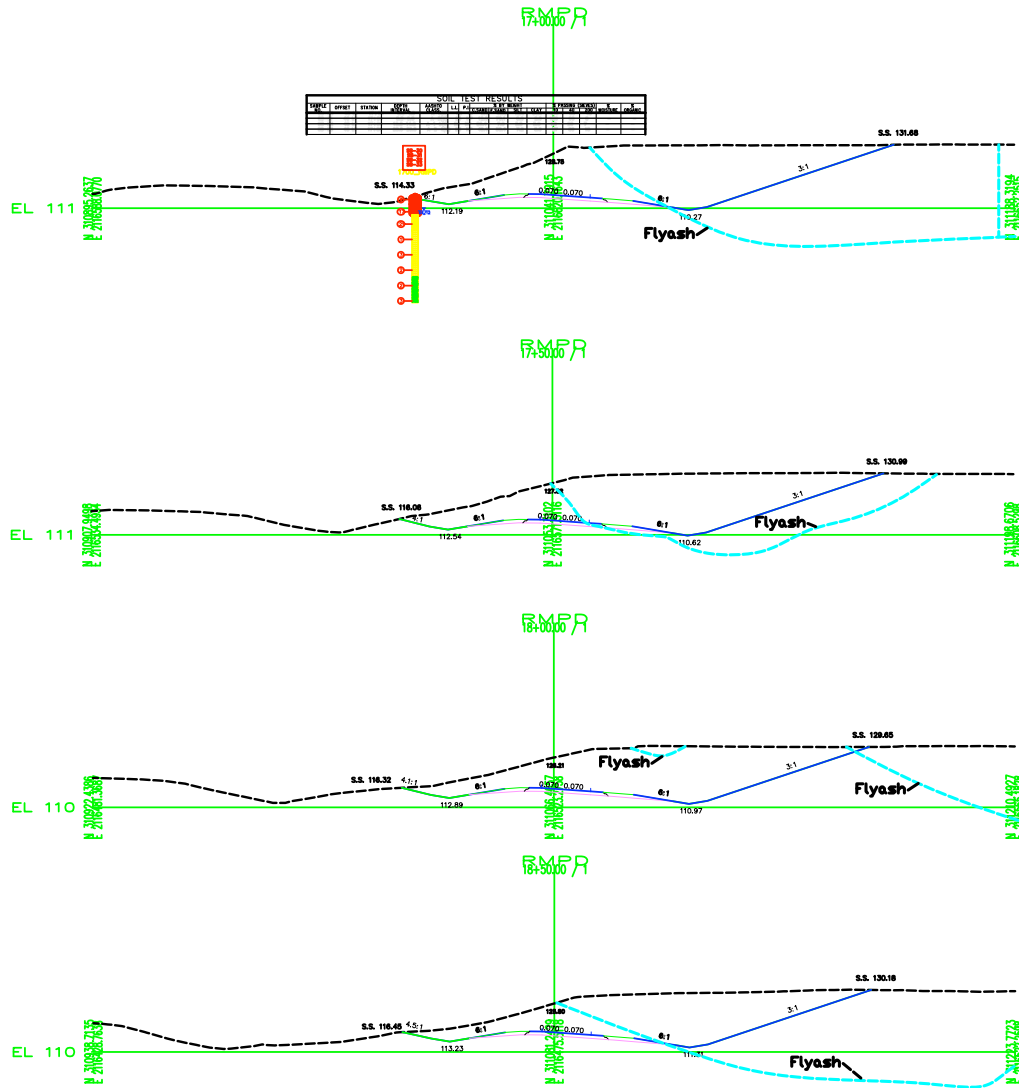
RMPR
17+00.00

SOIL TEST RESULTS

| SAMPLE NO. | OFFSET | STATION | DEPTH | AASHTO CLASS | L.L. | P.I. | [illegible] | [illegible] | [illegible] | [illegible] | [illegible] | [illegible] | % MOISTURE | % ORGANIC |
|---|---|---|---|---|---|---|---|---|---|---|---|---|---|---|

EL 111
S.S. 114.33
6:1
112.19
6:1
123.75
0.070
0.070
6:1
110.27
S.S. 131.68
3:1
Flyash

RMPR
17+50.00

EL 111
S.S. 116.08
4:1
112.54
6:1
127.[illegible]
0.070
0.070
6:1
110.62
S.S. 130.99
3:1
Flyash

RMPR
18+00.00

EL 110
S.S. 116.32
4.1:1
112.89
6:1
128.21
0.070
0.070
6:1
110.97
S.S. 129.65
3:1
Flyash
Flyash

RMPR
18+50.00

EL 110
S.S. 116.45
4.5:1
113.23
6:1
128.80
0.070
0.070
6:1
S.S. 130.16
3:1
Flyash